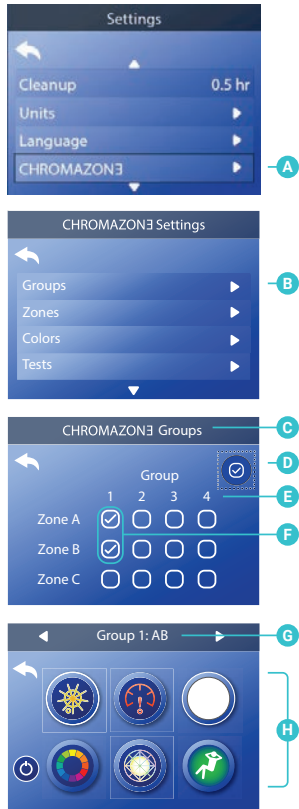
Settings

Cleanup 0.5 hr

Units

Language

CHROMAZONE

A

CHROMAZONE Settings

Groups

Zones

Colors

Tests

B

CHROMAZONE Groups

C

D

Group

1 2 3 4

E

Zone A

Zone B

F

Zone C

Group 1: AB

G

H